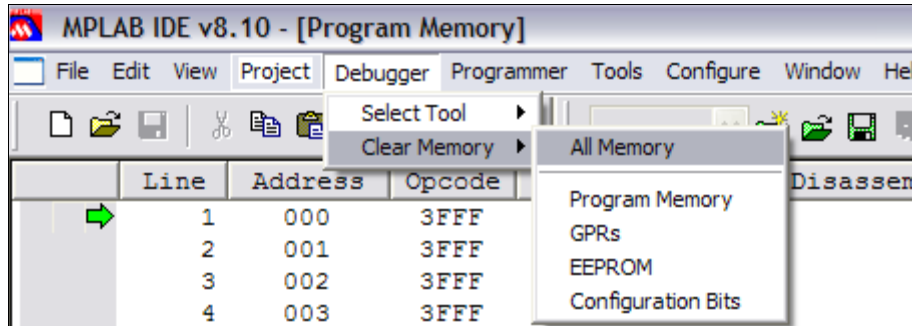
MPLAB IDE v8.10 - [Program Memory]

File Edit View Project Debugger Programmer Tools Configure Window He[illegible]

Select Tool
Clear Memory

All Memory
Program Memory
GPRs
EEPROM
Configuration Bits

| Line | Address | Opcode | Disassem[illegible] |
|---|---|---|---|
| 1 | 000 | 3FFF | |
| 2 | 001 | 3FFF | |
| 3 | 002 | 3FFF | |
| 4 | 003 | 3FFF | |